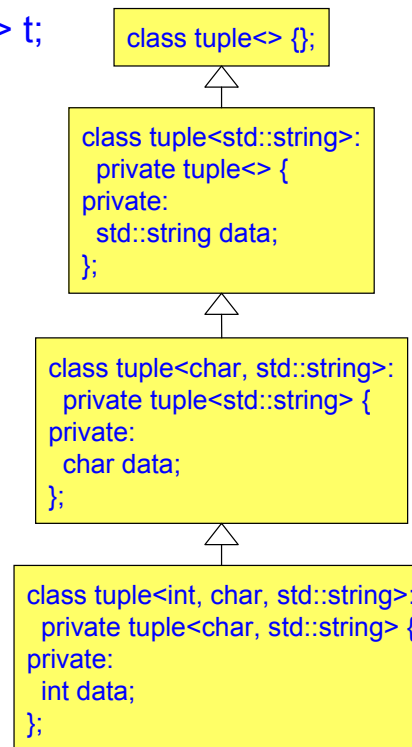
> t;

class tuple<> {};

class tuple<std::string>:
  private tuple<> {
private:
  std::string data;
};

class tuple<char, std::string>:
  private tuple<std::string> {
private:
  char data;
};

class tuple<int, char, std::string>:
  private tuple<char, std::string> {
private:
  int data;
};